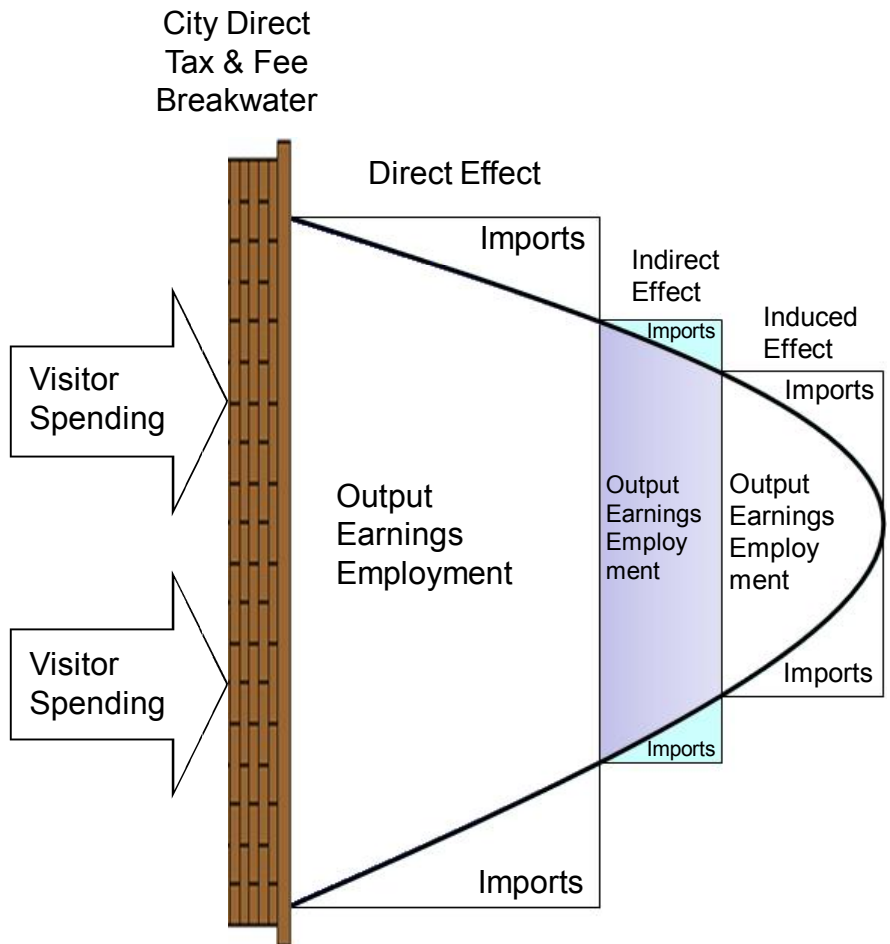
City Direct
Tax & Fee
Breakwater

Direct Effect

Imports

Indirect
Effect

Imports

Induced
Effect

Imports

Visitor
Spending

Output
Earnings
Employment

Output
Earnings
Employ
ment

Output
Earnings
Employ
ment

Visitor
Spending

Imports

Imports

Imports